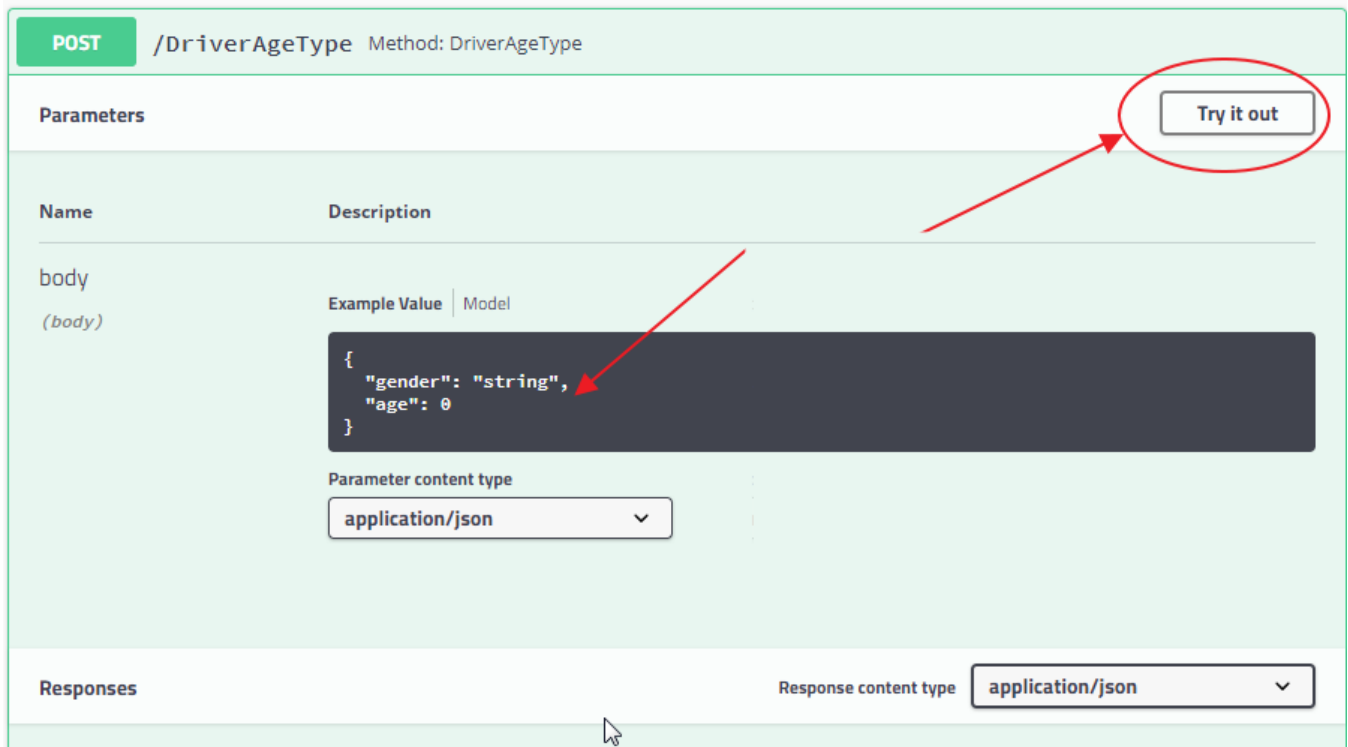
POST /DriverAgeType Method: DriverAgeType

Parameters

Try it out

Name

Description

body

(body)

Example Value | Model

{
  "gender": "string",
  "age": 0
}

Parameter content type

application/json

Responses

Response content type

application/json